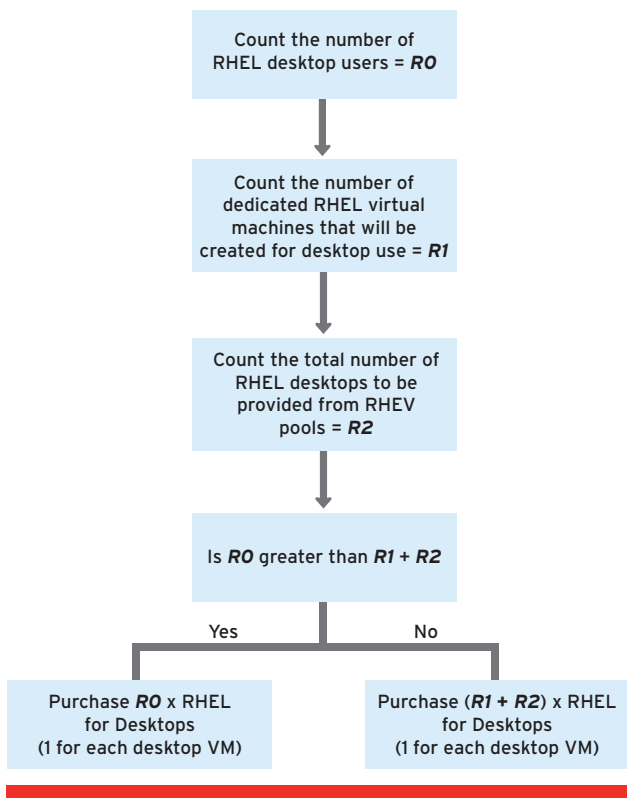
Count the number of RHEL desktop users = ***R0***

Count the number of dedicated RHEL virtual machines that will be created for desktop use = ***R1***

Count the total number of RHEL desktops to be provided from RHEV pools = ***R2***

Is ***R0*** greater than ***R1*** + ***R2***

Yes

No

Purchase ***R0*** x RHEL for Desktops (1 for each desktop VM)

Purchase (***R1 + R2***) x RHEL for Desktops (1 for each desktop VM)